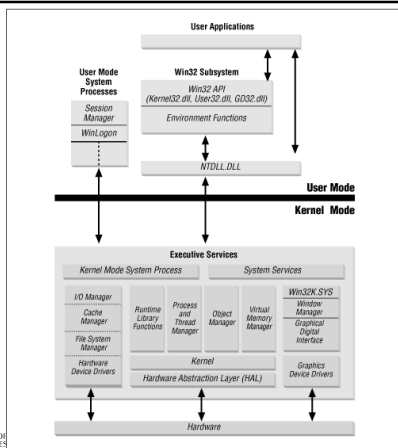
User Applications

User Mode System Processes

Session Manager

WinLogon

Win32 Subsystem

Win32 API (Kernel32.dll, User32.dll, GDI32.dll)

Environment Functions

NTDLL.DLL

User Mode

Kernel Mode

Executive Services

Kernel Mode System Process

System Services

I/O Manager

Cache Manager

File System Manager

Hardware Device Drivers

Runtime Library Functions

Process and Thread Manager

Object Manager

Virtual Memory Manager

Win32K.SYS

Window Manager

Graphical Digital Interface

Kernel

Hardware Abstraction Layer (HAL)

Graphics Device Drivers

Hardware